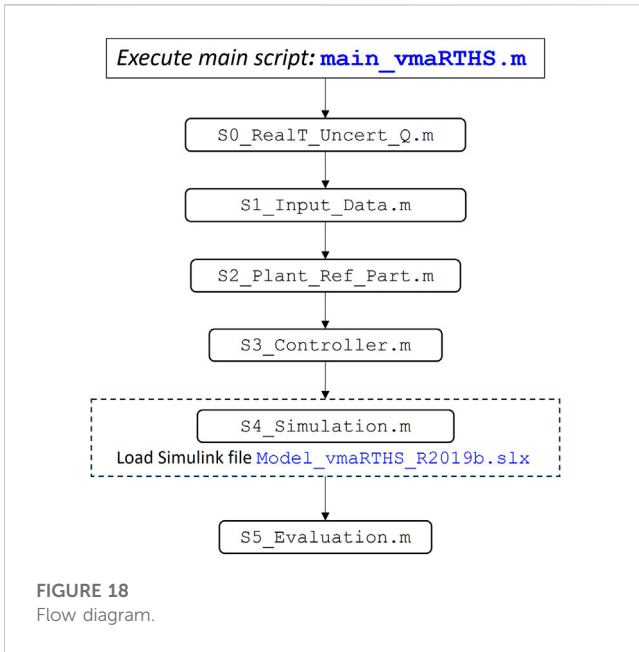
Execute main script: main_vmaRTHS.m

S0_RealT_Uncert_Q.m

S1_Input_Data.m

S2_Plant_Ref_Part.m

S3_Controller.m

S4_Simulation.m

Load Simulink file Model_vmaRTHS_R2019b.slx

S5_Evaluation.m

FIGURE 18
Flow diagram.